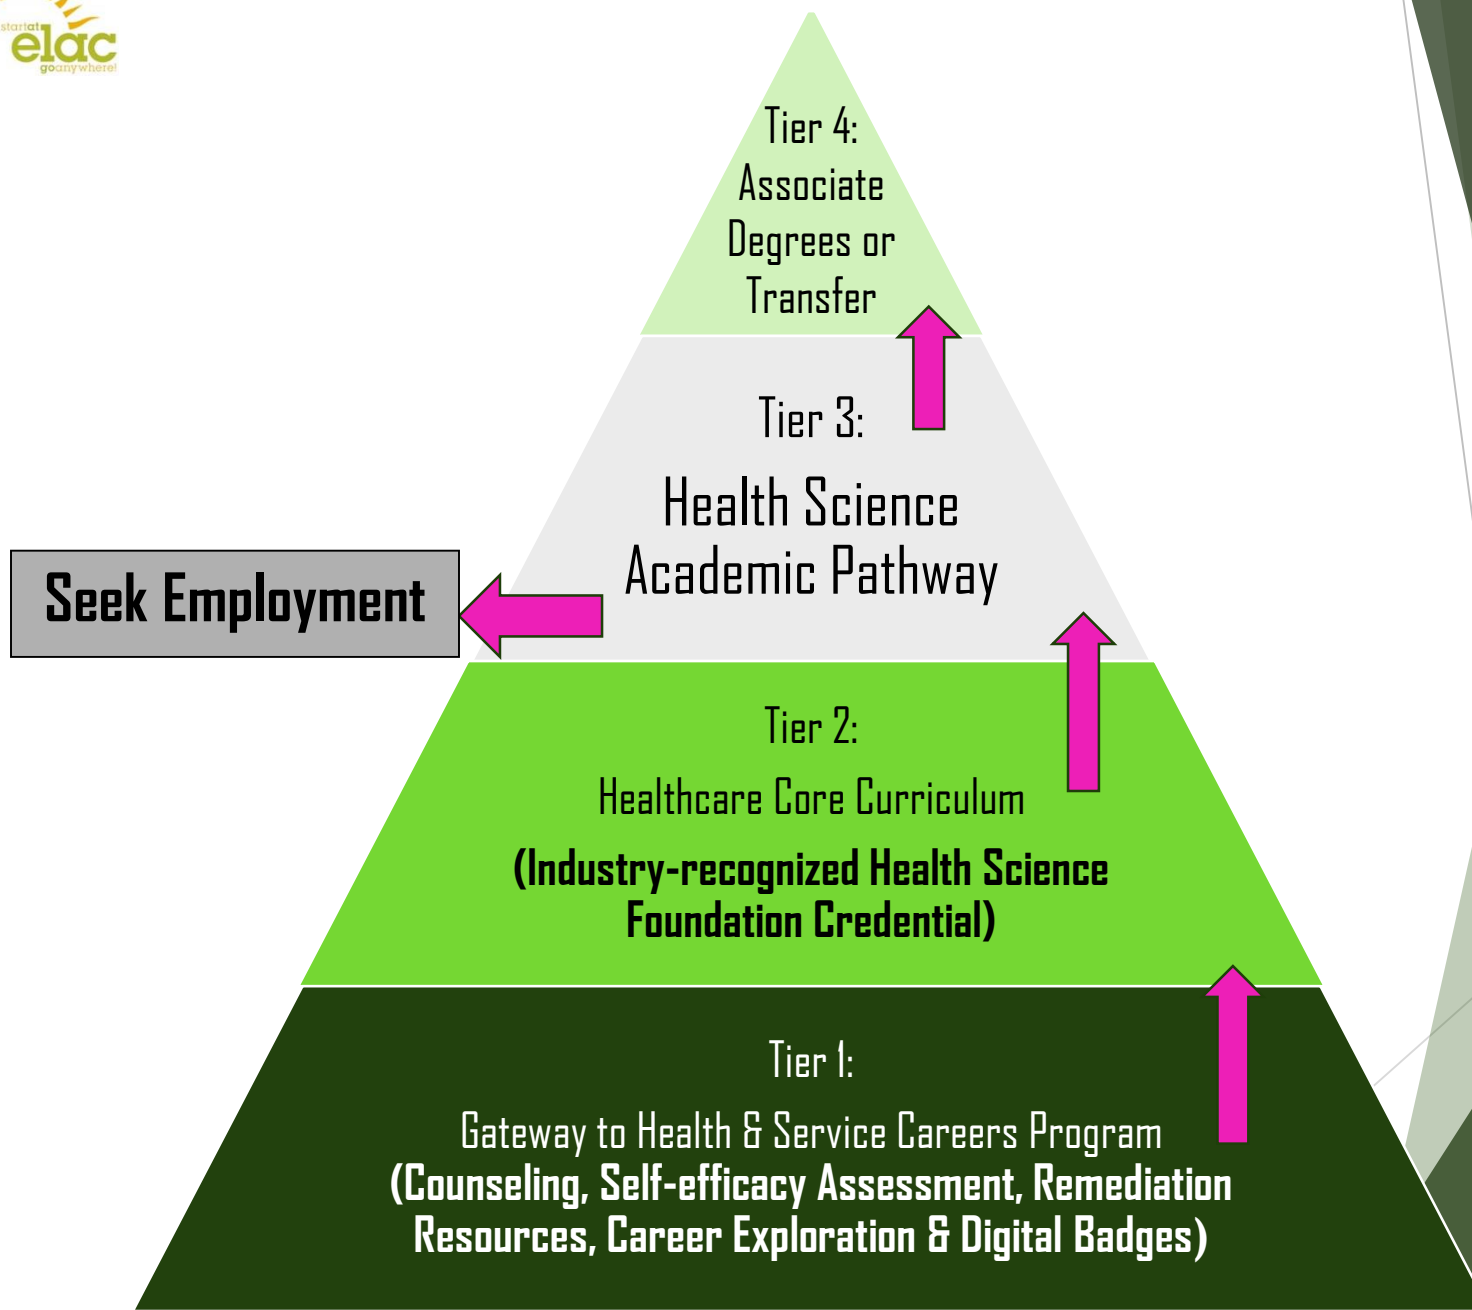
startat elac goanywhere!

Tier 4:
Associate Degrees or Transfer

Tier 3:
Health Science Academic Pathway

Seek Employment

Tier 2:
Healthcare Core Curriculum
(Industry-recognized Health Science Foundation Credential)

Tier 1:
Gateway to Health & Service Careers Program
(Counseling, Self-efficacy Assessment, Remediation Resources, Career Exploration & Digital Badges)